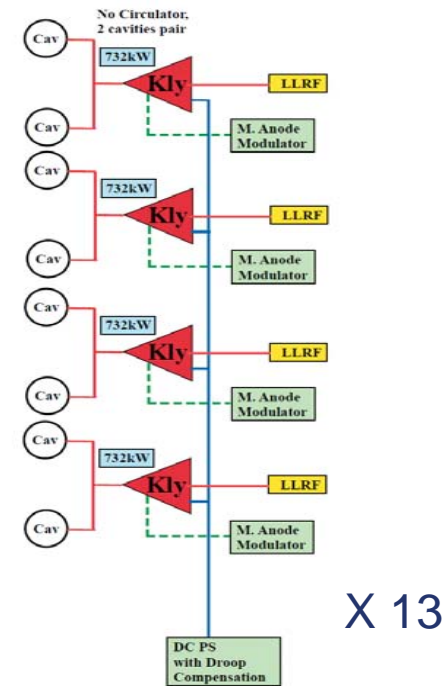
No Circulator, 2 cavities pair

Cav

732kW

Kly

LLRF

Cav

M. Anode Modulator

Cav

732kW

Kly

LLRF

Cav

M. Anode Modulator

Cav

732kW

Kly

LLRF

Cav

M. Anode Modulator

Cav

732kW

Kly

LLRF

Cav

M. Anode Modulator

X 13

DC PS with Droop Compensation